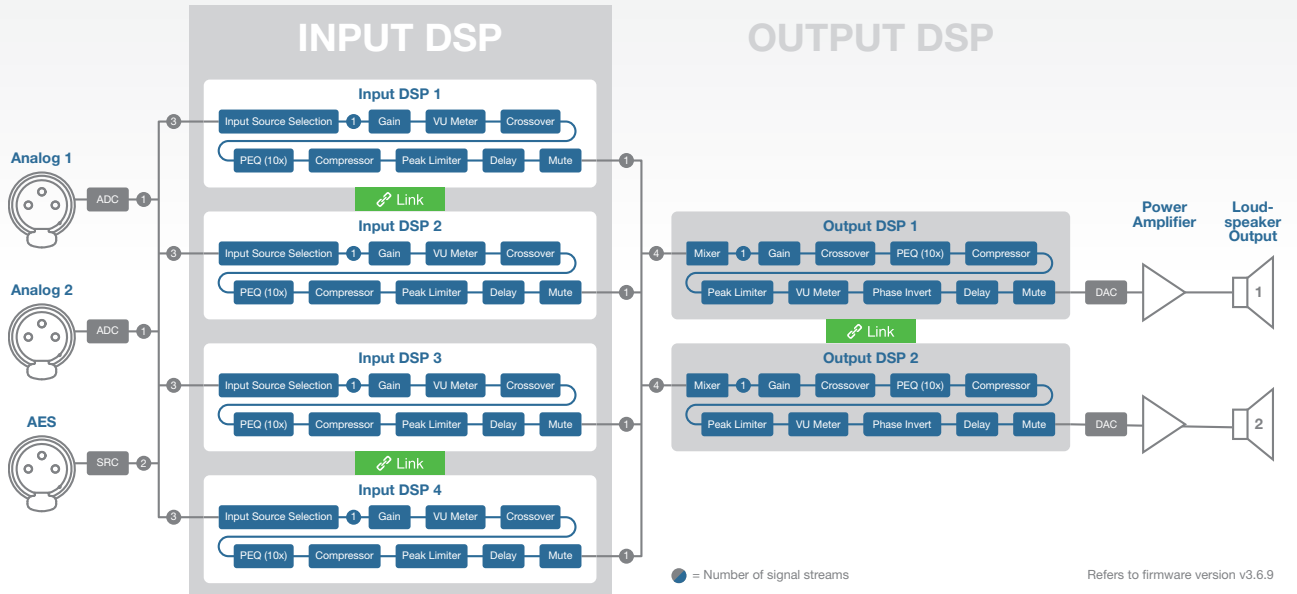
INPUT DSP

OUTPUT DSP

Analog 1

ADC 1

Analog 2

ADC 1

AES

SRC 2

Input DSP 1

3 Input Source Selection 1 Gain VU Meter Crossover

PEQ (10x) Compressor Peak Limiter Delay Mute 1

Link

Input DSP 2

3 Input Source Selection 1 Gain VU Meter Crossover

PEQ (10x) Compressor Peak Limiter Delay Mute 1

Input DSP 3

3 Input Source Selection 1 Gain VU Meter Crossover

PEQ (10x) Compressor Peak Limiter Delay Mute 1

Link

Input DSP 4

3 Input Source Selection 1 Gain VU Meter Crossover

PEQ (10x) Compressor Peak Limiter Delay Mute 1

Output DSP 1

4 Mixer 1 Gain Crossover PEQ (10x) Compressor

Peak Limiter VU Meter Phase Invert Delay Mute

DAC

Link

Output DSP 2

4 Mixer 1 Gain Crossover PEQ (10x) Compressor

Peak Limiter VU Meter Phase Invert Delay Mute

DAC

Power Amplifier

Loud-speaker Output

1

2

= Number of signal streams

Refers to firmware version v3.6.9